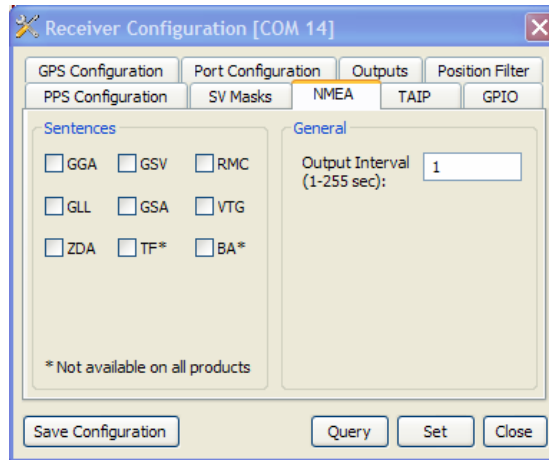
Receiver Configuration [COM 14]

GPS Configuration
Port Configuration
Outputs
Position Filter
PPS Configuration
SV Masks
NMEA
TAIP
GPIO

Sentences
GGA
GSV
RMC
GLL
GSA
VTG
ZDA
TF*
BA*

* Not available on all products

General
Output Interval (1-255 sec):
1

Save Configuration
Query
Set
Close